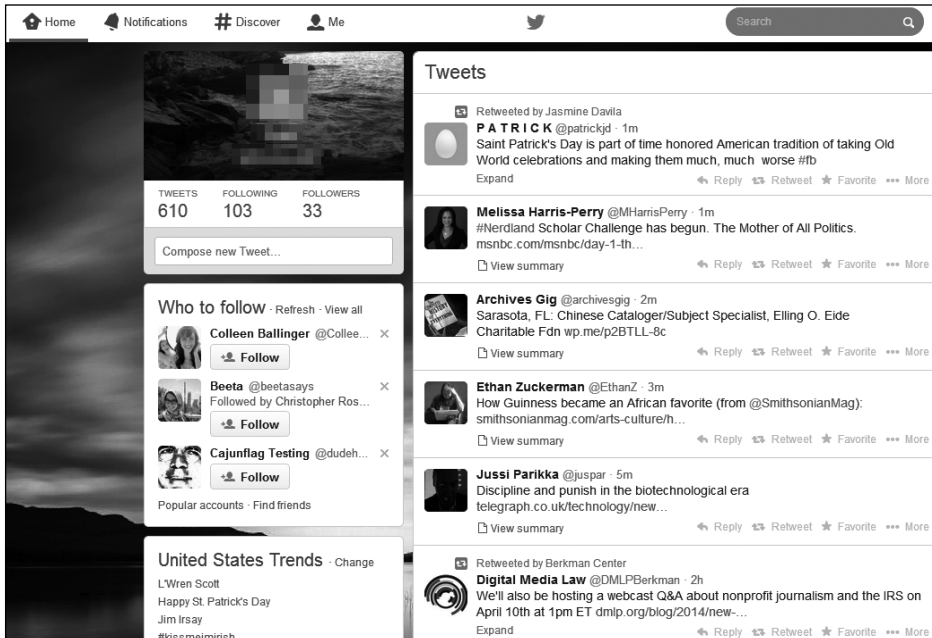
Home Notifications # Discover Me

Search

TWEETS 610 FOLLOWING 103 FOLLOWERS 33

Compose new Tweet...

Who to follow · Refresh · View all

Colleen Ballinger @Collee... ×
Follow

Beeta @beetasays ×
Followed by Christopher Ros...
Follow

Cajunflag Testing @dudeh... ×
Follow

Popular accounts · Find friends

United States Trends · Change
L'Wren Scott
Happy St. Patrick's Day
Jim Irsay
#kissmeimirish

Tweets

Retweeted by Jasmine Davila
P A T R I C K @patrickjd · 1m
Saint Patrick's Day is part of time honored American tradition of taking Old World celebrations and making them much, much worse #fb
Expand
Reply Retweet Favorite More

Melissa Harris-Perry @MHarrisPerry · 1m
#Nerdland Scholar Challenge has begun. The Mother of All Politics. msnbc.com/msnbc/day-1-th...
View summary
Reply Retweet Favorite More

Archives Gig @archivesgig · 2m
Sarasota, FL: Chinese Cataloger/Subject Specialist, Elling O. Eide Charitable Fdn wp.me/p2BTLL-8c
View summary
Reply Retweet Favorite More

Ethan Zuckerman @EthanZ · 3m
How Guinness became an African favorite (from @SmithsonianMag): smithsonianmag.com/arts-culture/h...
View summary
Reply Retweet Favorite More

Jussi Parikka @juspar · 5m
Discipline and punish in the biotechnological era
telegraph.co.uk/technology/new...
View summary
Reply Retweet Favorite More

Retweeted by Berkman Center
Digital Media Law @DMLPBerkman · 2h
We'll also be hosting a webcast Q&A about nonprofit journalism and the IRS on April 10th at 1pm ET dmlp.org/blog/2014/new-...
Expand
Reply Retweet Favorite More